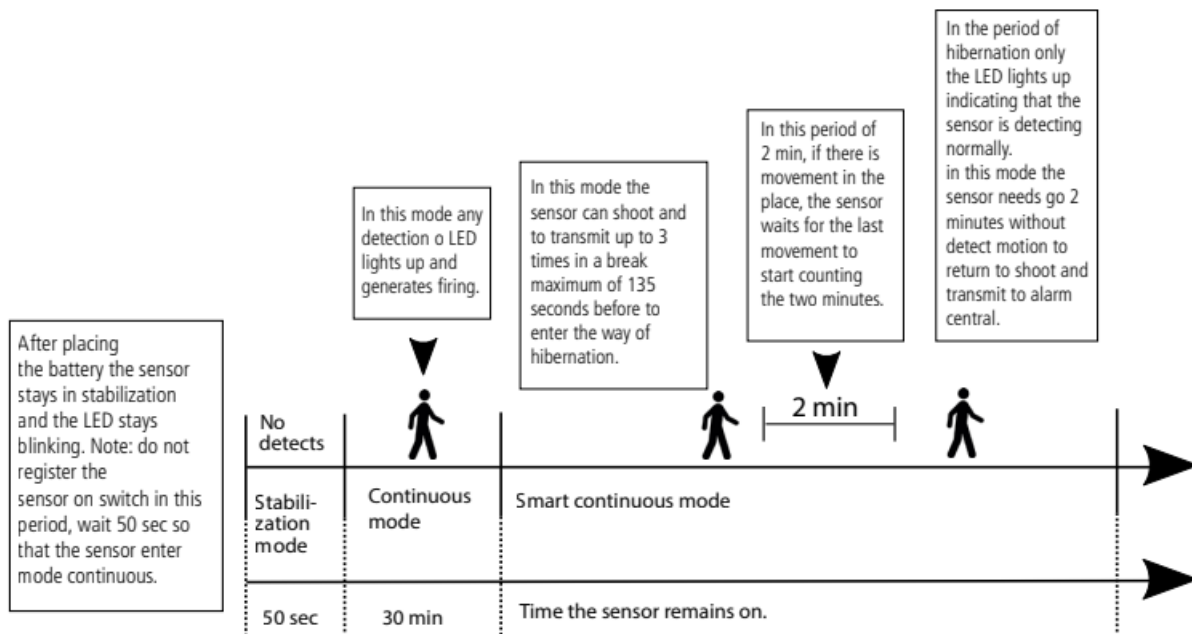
After placing the battery the sensor stays in stabilization and the LED stays blinking. Note: do not register the sensor on switch in this period, wait 50 sec so that the sensor enter mode continuous.

In this mode any detection o LED lights up and generates firing.

In this mode the sensor can shoot and to transmit up to 3 times in a break maximum of 135 seconds before to enter the way of hibernation.

In this period of 2 min, if there is movement in the place, the sensor waits for the last movement to start counting the two minutes.

In the period of hibernation only the LED lights up indicating that the sensor is detecting normally.
in this mode the sensor needs go 2 minutes without detect motion to return to shoot and transmit to alarm central.

No detects

2 min

Stabilization mode

Continuous mode

Smart continuous mode

50 sec

30 min

Time the sensor remains on.